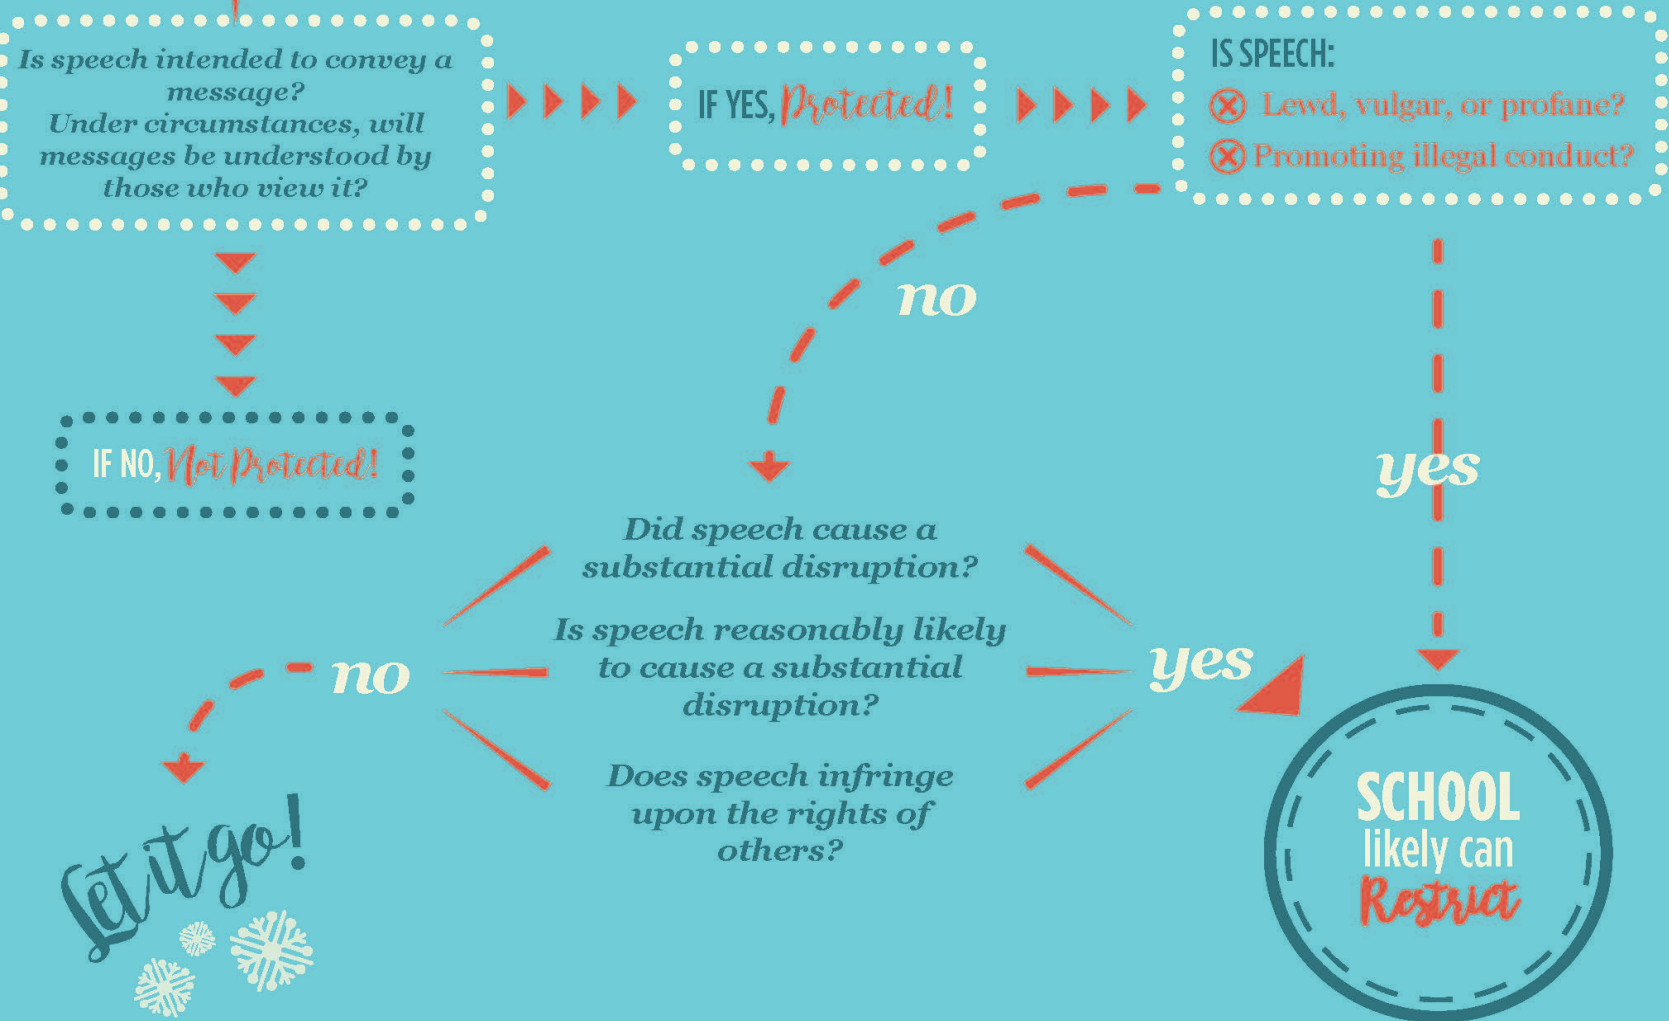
Is speech intended to convey a message?
Under circumstances, will messages be understood by those who view it?

IF YES, Protected!

IS SPEECH:
Lewd, vulgar, or profane?
Promoting illegal conduct?

IF NO, Not Protected!

no

yes

Did speech cause a substantial disruption?

Is speech reasonably likely to cause a substantial disruption?

Does speech infringe upon the rights of others?

no

yes

Let it go!

SCHOOL likely can Restrict